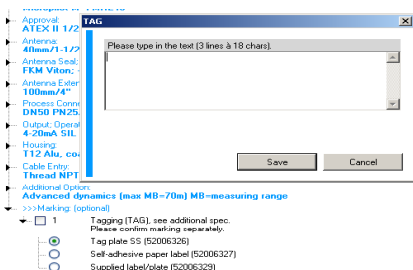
Approval:
ATEX II 1/2
Antenna:
40mm/1-1/2
Antenna Seal:
FKM Viton;
Antenna Exter
100mm/4"
Process Conn
DN50 PN25
Output; Opera
4-20mA SIL
Housing:
T12 Alu, co
Cable Entry:
Thread NPT
Additional Option:
Advanced dynamics (max MB=70m) MB=measuring range
>>>Marking: (optional)
1 Tagging (TAG), see additional spec.
Please confirm marking separately.
Tag plate SS (52006326)
Self-adhesive paper label (52006327)
Supplied label/plate (52006329)

TAG
Please type in the text (3 lines à 18 chars).
Save
Cancel